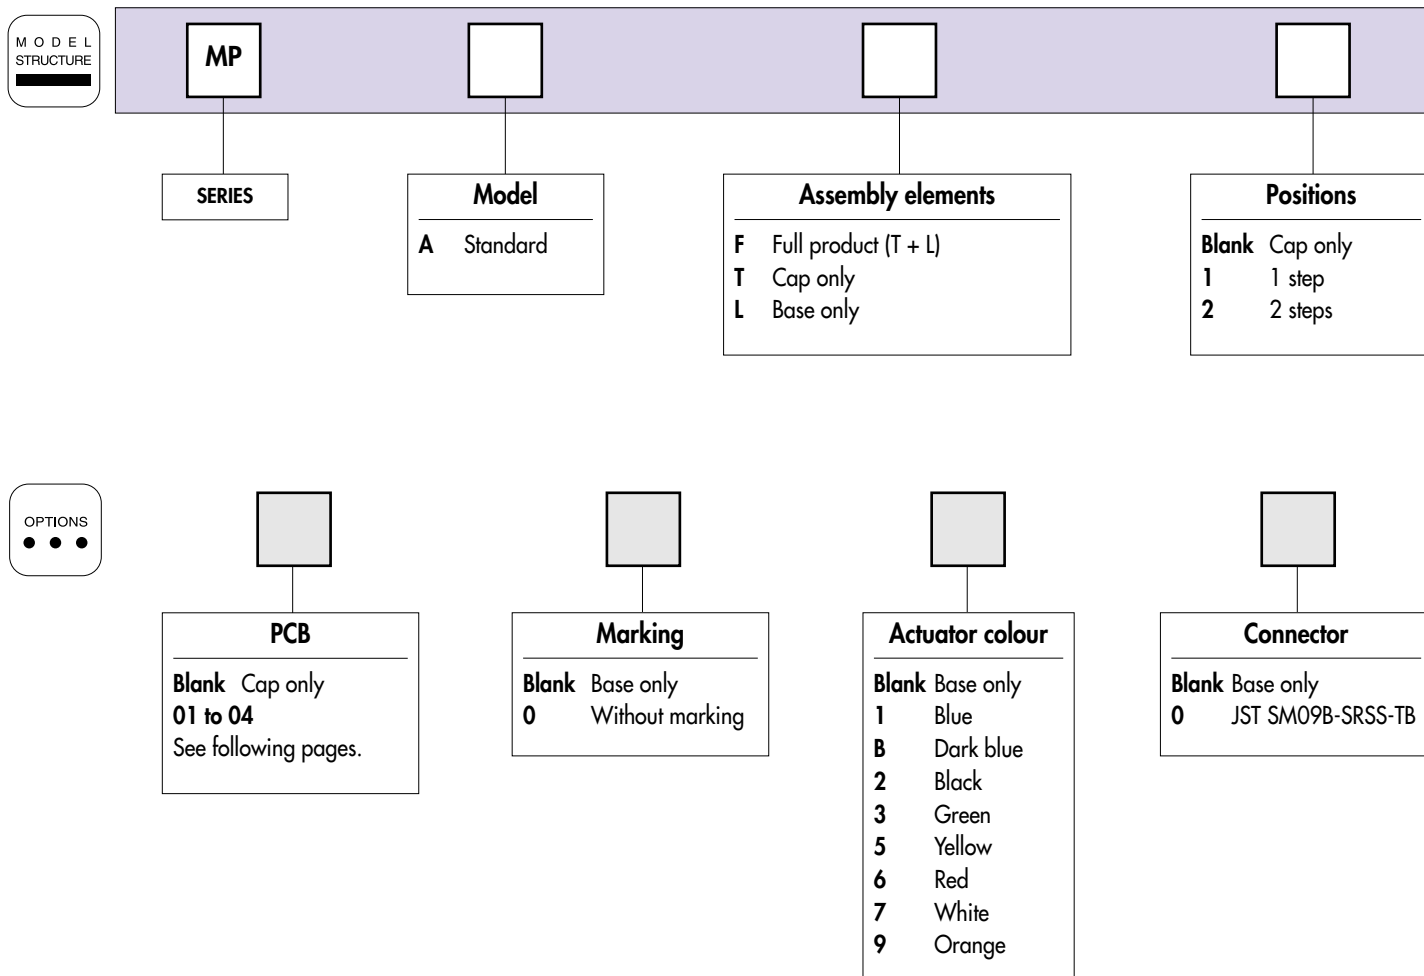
MODEL STRUCTURE

MP

SERIES

Model
A Standard

Assembly elements
F Full product (T + L)
T Cap only
L Base only

Positions
Blank Cap only
1 1 step
2 2 steps

OPTIONS

PCB
Blank Cap only
01 to 04
See following pages.

Marking
Blank Base only
0 Without marking

Actuator colour
Blank Base only
1 Blue
B Dark blue
2 Black
3 Green
5 Yellow
6 Red
7 White
9 Orange

Connector
Blank Base only
0 JST SM09B-SRSS-TB